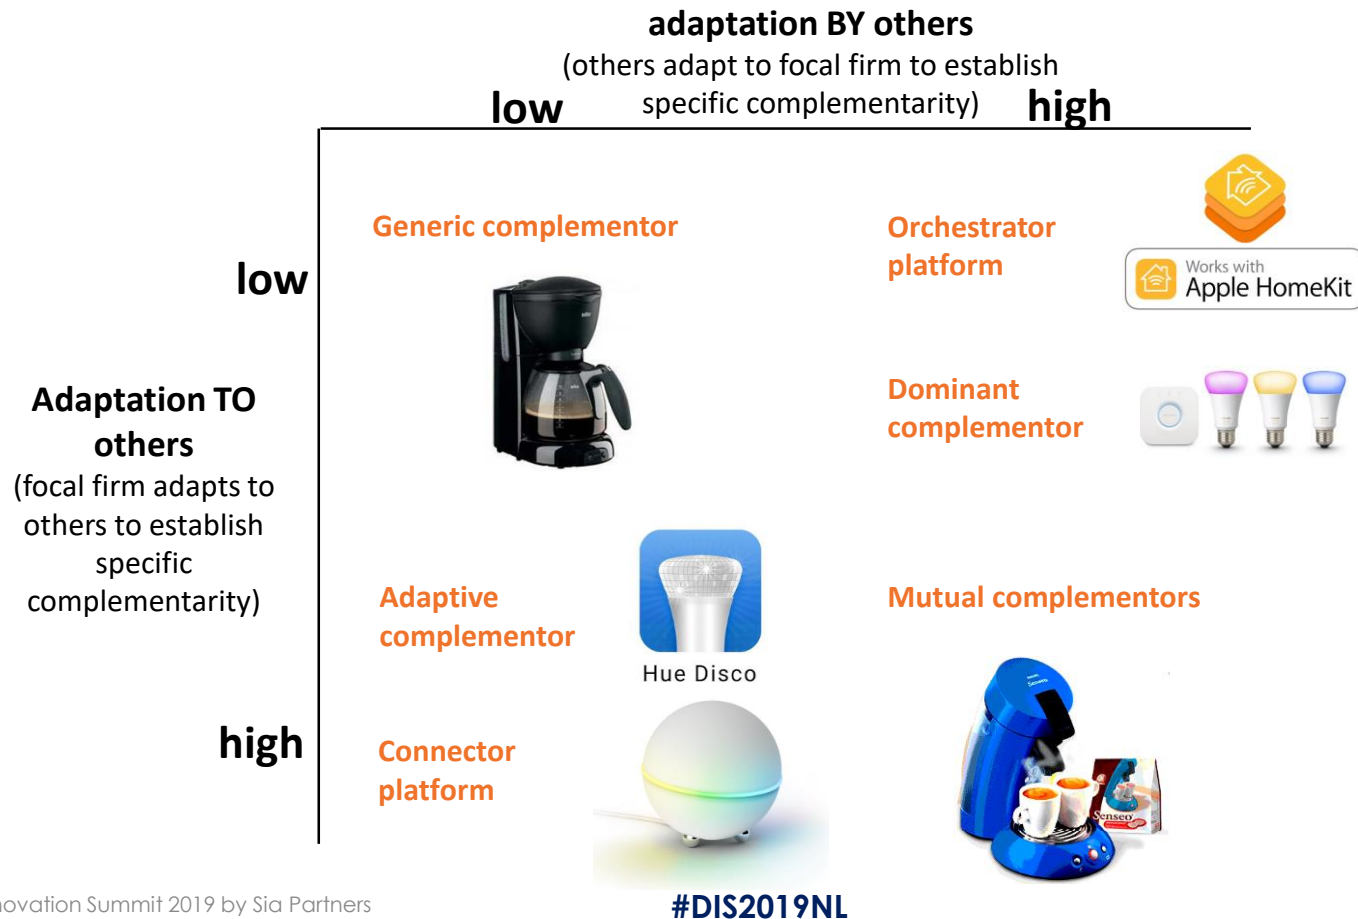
adaptation BY others
(others adapt to focal firm to establish specific complementarity)
low high

low

Adaptation TO others
(focal firm adapts to others to establish specific complementarity)

high

Generic complementor

Orchestrator platform

Works with
Apple HomeKit

Dominant complementor

Adaptive complementor

Hue Disco

Mutual complementors

Connector platform

Senseo

ovation Summit 2019 by Sia Partners

#DIS2019NL